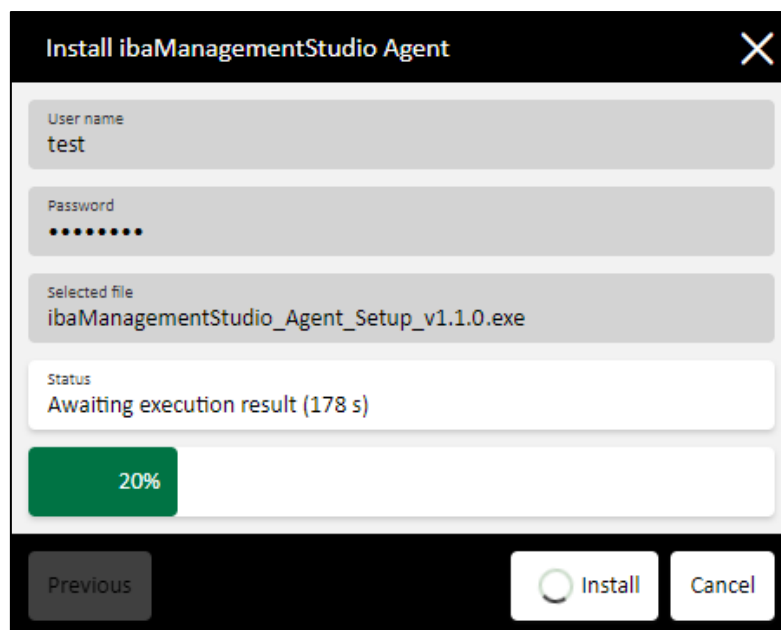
Install ibaManagementStudio Agent

User name
test

Password
••••••••

Selected file
ibaManagementStudio_Agent_Setup_v1.1.0.exe

Status
Awaiting execution result (178 s)

20%

Previous

Install

Cancel